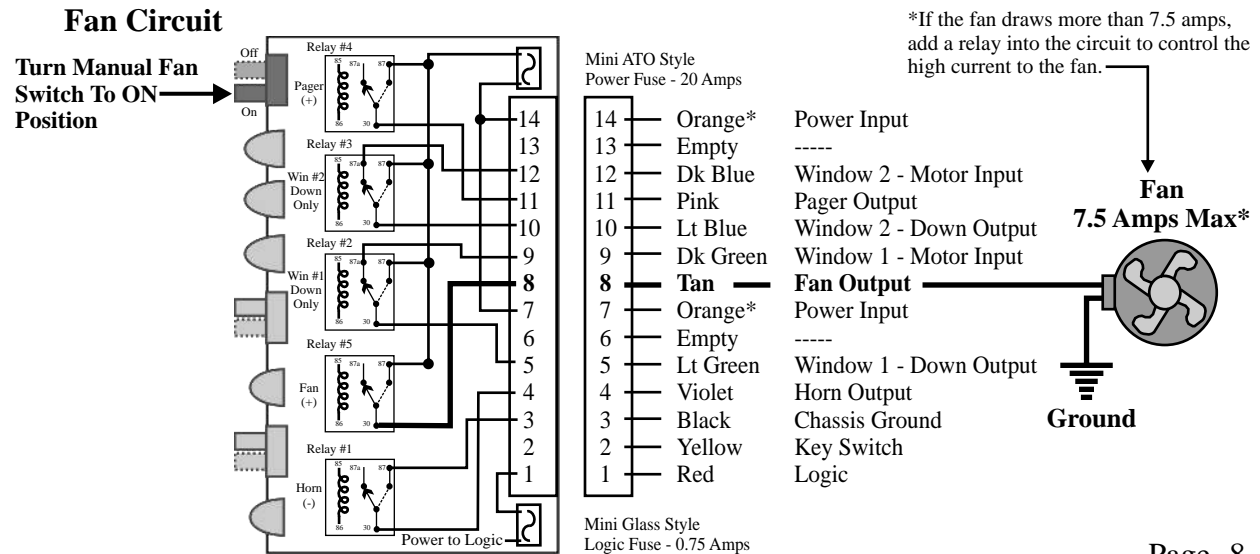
Fan Circuit

Turn Manual Fan Switch To ON Position

Off
On

Relay #4
Pager (+)
85 86 87a 87 30

Relay #3
Win #2 Down Only
85 86 87a 87 30

Relay #2
Win #1 Down Only
85 86 87a 87 30

Relay #5
Fan (+)
85 86 87a 87 30

Relay #1
Horn (-)
85 86 87a 87 30

Power to Logic

14
13
12
11
10
9
8
7
6
5
4
3
2
1

Mini ATO Style
Power Fuse - 20 Amps

| | | |
|---|---|---|
| 14 | Orange* | Power Input |
| 13 | Empty | ----- |
| 12 | Dk Blue | Window 2 - Motor Input |
| 11 | Pink | Pager Output |
| 10 | Lt Blue | Window 2 - Down Output |
| 9 | Dk Green | Window 1 - Motor Input |
| 8 | Tan | Fan Output |
| 7 | Orange* | Power Input |
| 6 | Empty | ----- |
| 5 | Lt Green | Window 1 - Down Output |
| 4 | Violet | Horn Output |
| 3 | Black | Chassis Ground |
| 2 | Yellow | Key Switch |
| 1 | Red | Logic |

Mini Glass Style
Logic Fuse - 0.75 Amps

*If the fan draws more than 7.5 amps, add a relay into the circuit to control the high current to the fan.

Fan
7.5 Amps Max*

Ground

Page 8